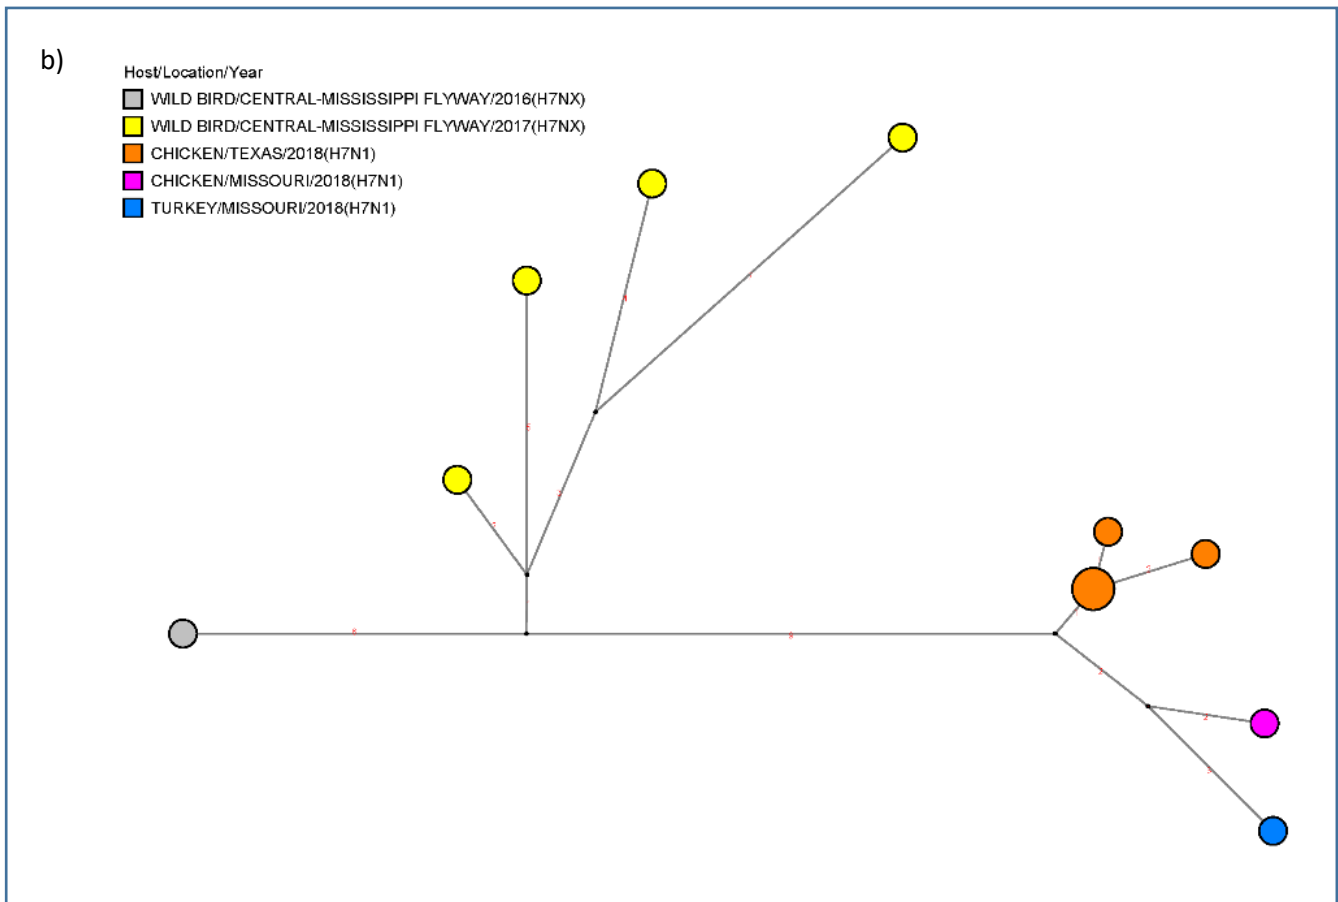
b)

Host/Location/Year

WILD BIRD/CENTRAL-MISSISSIPPI FLYWAY/2016(H7NX)

WILD BIRD/CENTRAL-MISSISSIPPI FLYWAY/2017(H7NX)

CHICKEN/TEXAS/2018(H7N1)

CHICKEN/MISSOURI/2018(H7N1)

TURKEY/MISSOURI/2018(H7N1)